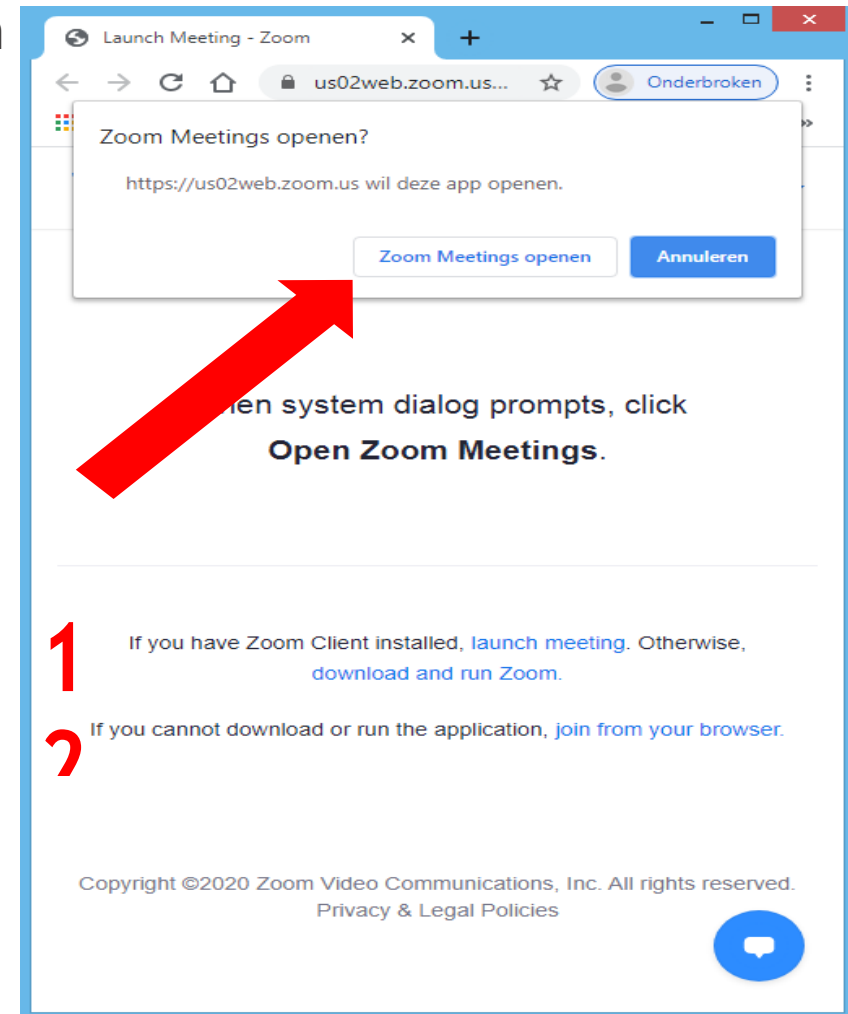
Launch Meeting - Zoom ×

us02web.zoom.us...

Onderbroken

Zoom Meetings openen?

https://us02web.zoom.us wil deze app openen.

Zoom Meetings openen

Annuleren

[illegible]en system dialog prompts, click

**Open Zoom Meetings**.

1

If you have Zoom Client installed, launch meeting. Otherwise, download and run Zoom.

2

If you cannot download or run the application, join from your browser.

Copyright ©2020 Zoom Video Communications, Inc. All rights reserved.
Privacy & Legal Policies